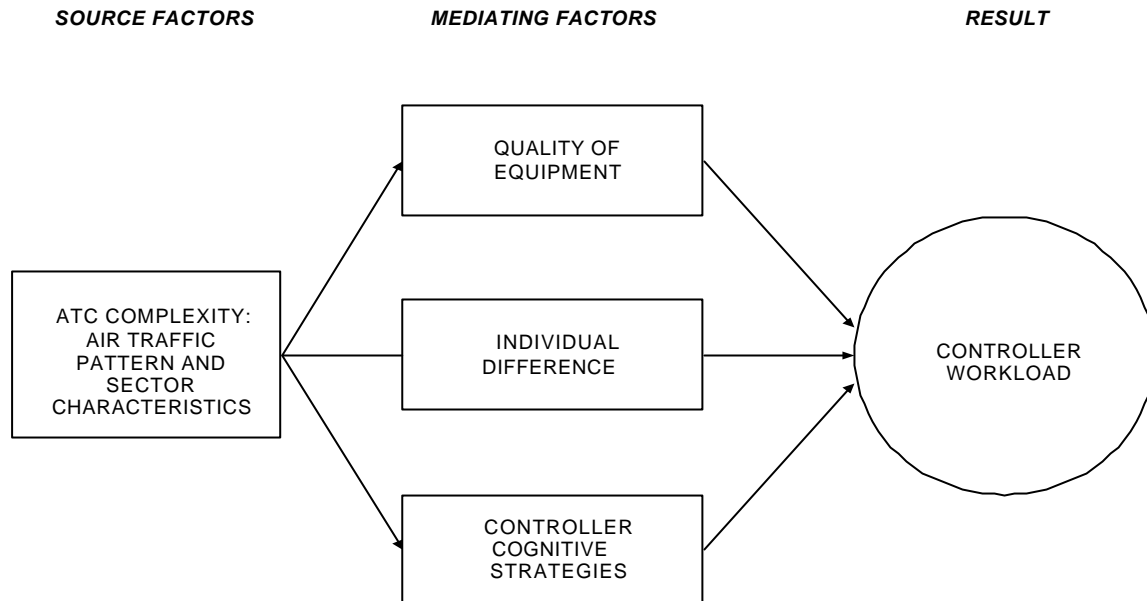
SOURCE FACTORS

MEDIATING FACTORS

RESULT

ATC COMPLEXITY: AIR TRAFFIC PATTERN AND SECTOR CHARACTERISTICS

QUALITY OF EQUIPMENT

INDIVIDUAL DIFFERENCE

CONTROLLER COGNITIVE STRATEGIES

CONTROLLER WORKLOAD